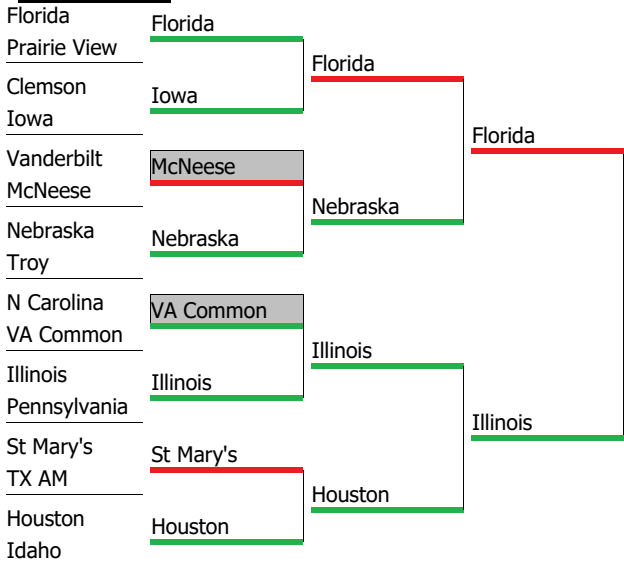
Florida
Prairie View
Clemson
Iowa
Vanderbilt
McNeese
Nebraska
Troy
N Carolina
VA Common
Illinois
Pennsylvania
St Mary's
TX AM
Houston
Idaho

Florida
Iowa
McNeese
Nebraska
VA Common
Illinois
St Mary's
Houston

Florida
Nebraska
Illinois
Houston

Florida
Illinois